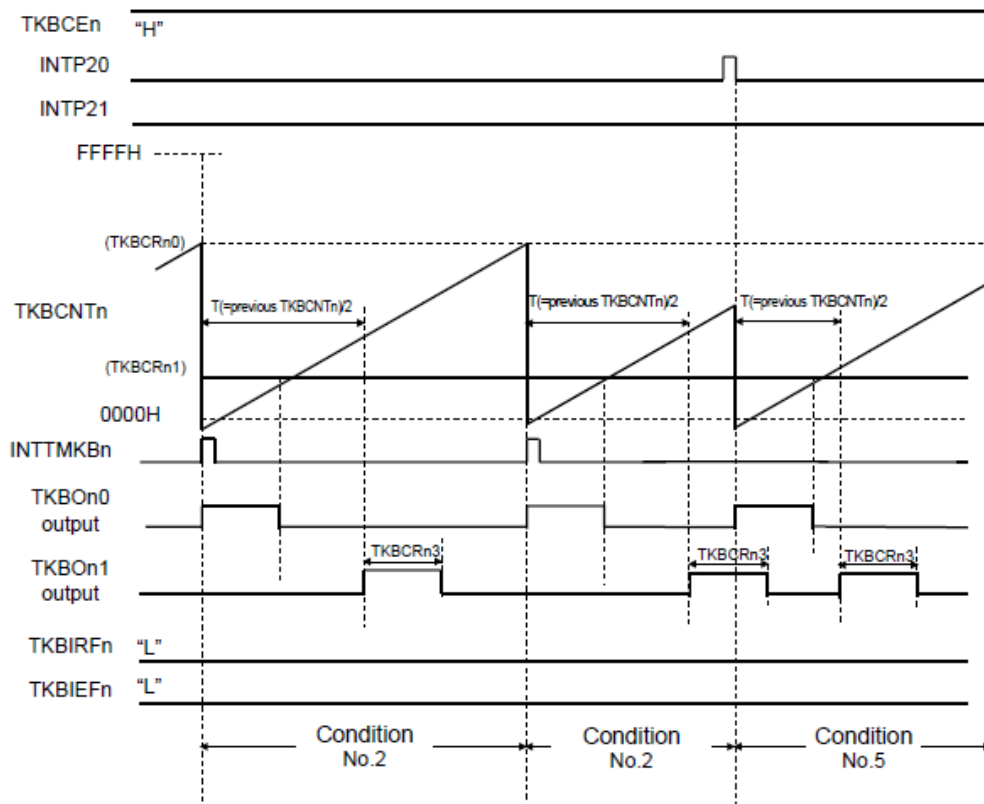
TKBCEn "H"

INTP20

INTP21

FFFFH

(TKBCRn0)

TKBCNTn

T(=previous TKBCNTn)/2

T(=previous TKBCNTn)/2

T(=previous TKBCNTn)/2

(TKBCRn1)

0000H

INTTMKBn

TKBOn0 output

TKBOn1 output

TKBCRn3

TKBCRn3

TKBCRn3

TKBIRFn "L"

TKBIEFn "L"

Condition No.2

Condition No.2

Condition No.5